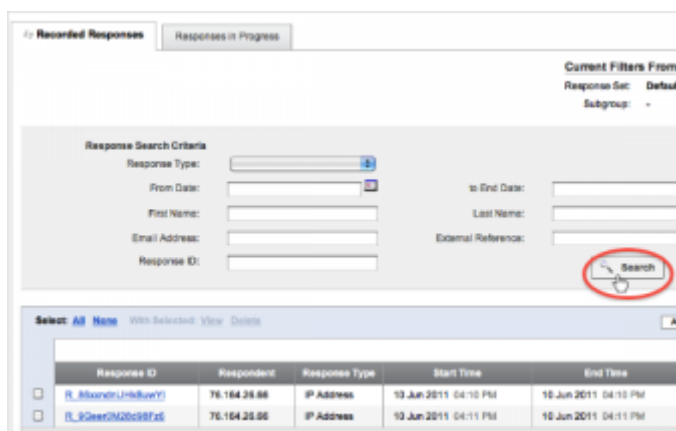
Recorded Responses | Responses in Progress

Current Filters From
Response Set: Defaul
Subgroup: -

Response Search Criteria
Response Type:
From Date:
to End Date:
First Name:
Last Name:
Email Address:
External Reference:
Response ID:

Search

Select: All None With Selected: View Delete

| | Response ID | Respondent | Response Type | Start Time | End Time |
|---|---|---|---|---|---|
| ☐ | R_8ksondn1Hk8uwYl | 76.164.26.66 | IP Address | 10 Jun 2011 04:10 PM | 10 Jun 2011 04:10 PM |
| ☐ | R_9Geer0M20c98Fz6 | 76.164.26.66 | IP Address | 10 Jun 2011 04:11 PM | 10 Jun 2011 04:11 PM |